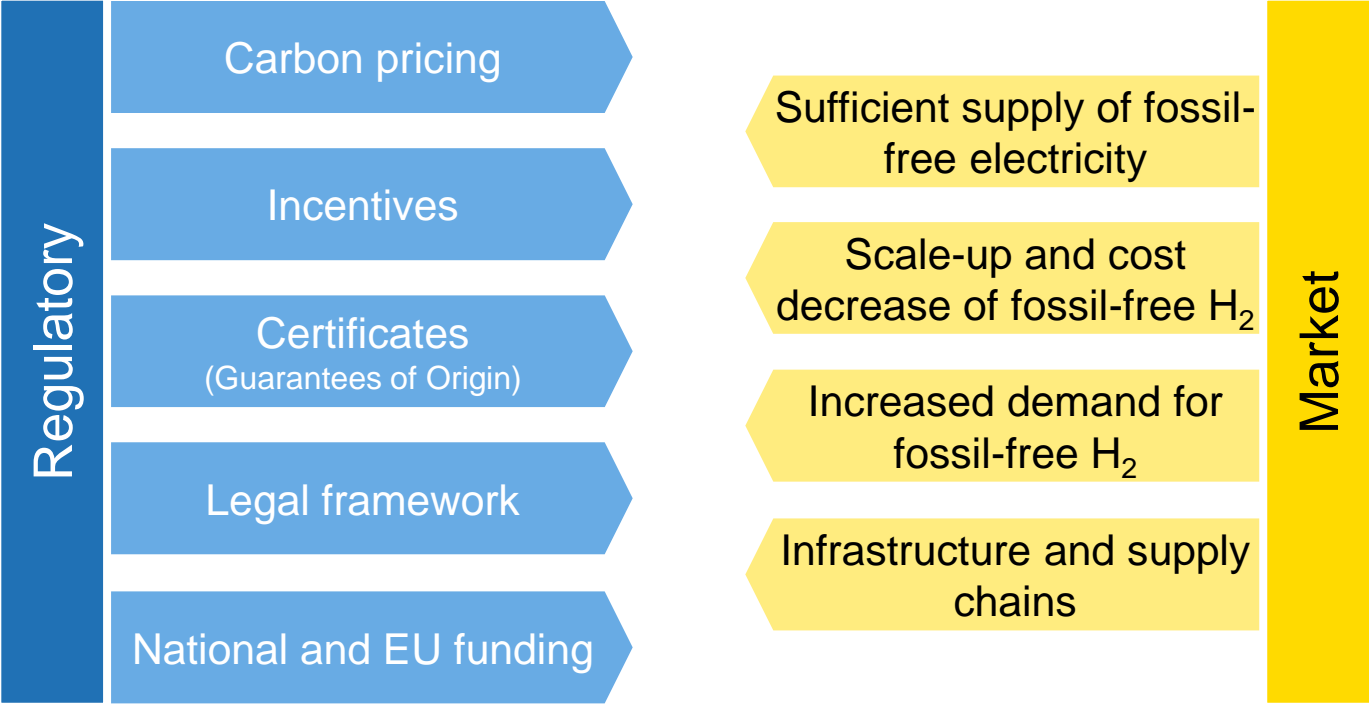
Regulatory

Carbon pricing

Incentives

Certificates
(Guarantees of Origin)

Legal framework

National and EU funding

Sufficient supply of fossil-free electricity

Scale-up and cost decrease of fossil-free $H_2$

Increased demand for fossil-free $H_2$

Infrastructure and supply chains

Market